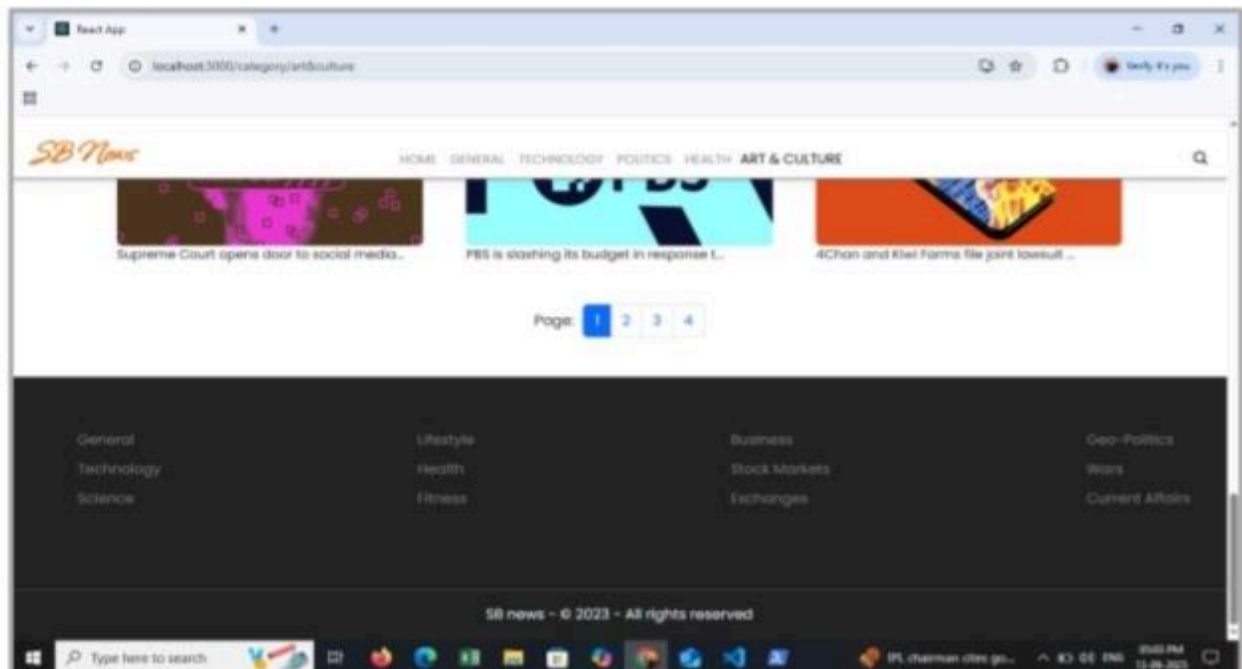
React App

localhost:3000/category/art&culture

Verify it's you

SB News

HOME GENERAL TECHNOLOGY POLITICS HEALTH ART & CULTURE

Supreme Court opens door to social media...

PBS is slashing its budget in response t...

4Chan and Kiwi Farms file joint lawsuit ...

Page: 1 2 3 4

General
Technology
Science

Lifestyle
Health
Fitness

Business
Stock Markets
Exchanges

Geo-Politics
Wars
Current Affairs

SB news - © 2023 - All rights reserved

Type here to search

IPL chairman cites go...

ENG